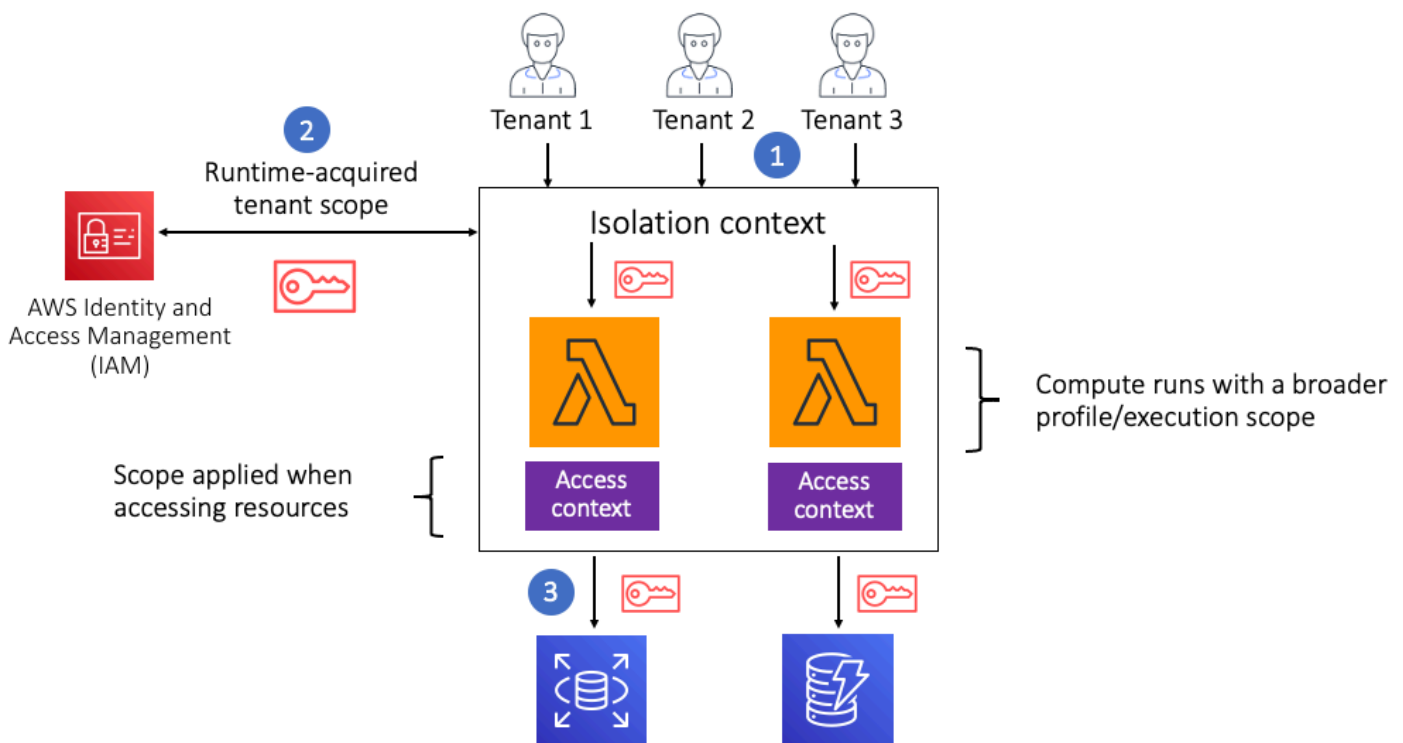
Tenant 1
Tenant 2
Tenant 3
1
2
Runtime-acquired tenant scope
AWS Identity and Access Management (IAM)
Isolation context
Compute runs with a broader profile/execution scope
Scope applied when accessing resources
Access context
Access context
3